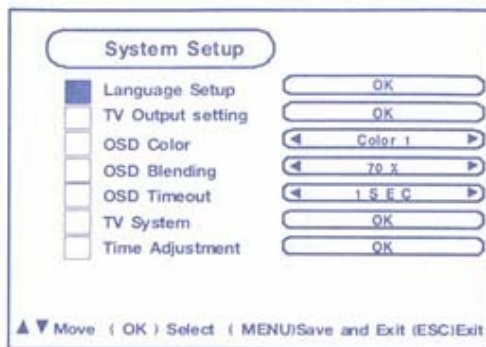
System Setup

| | |
|---|---|
| Language Setup | OK |
| TV Output setting | OK |
| OSD Color | ◄ Color 1 ► |
| OSD Blending | ◄ 70 % ► |
| OSD Timeout | ◄ 15 S E C ► |
| TV System | OK |
| Time Adjustment | OK |

▲▼ Move ( OK ) Select ( MENU)Save and Exit (ESC)Exit